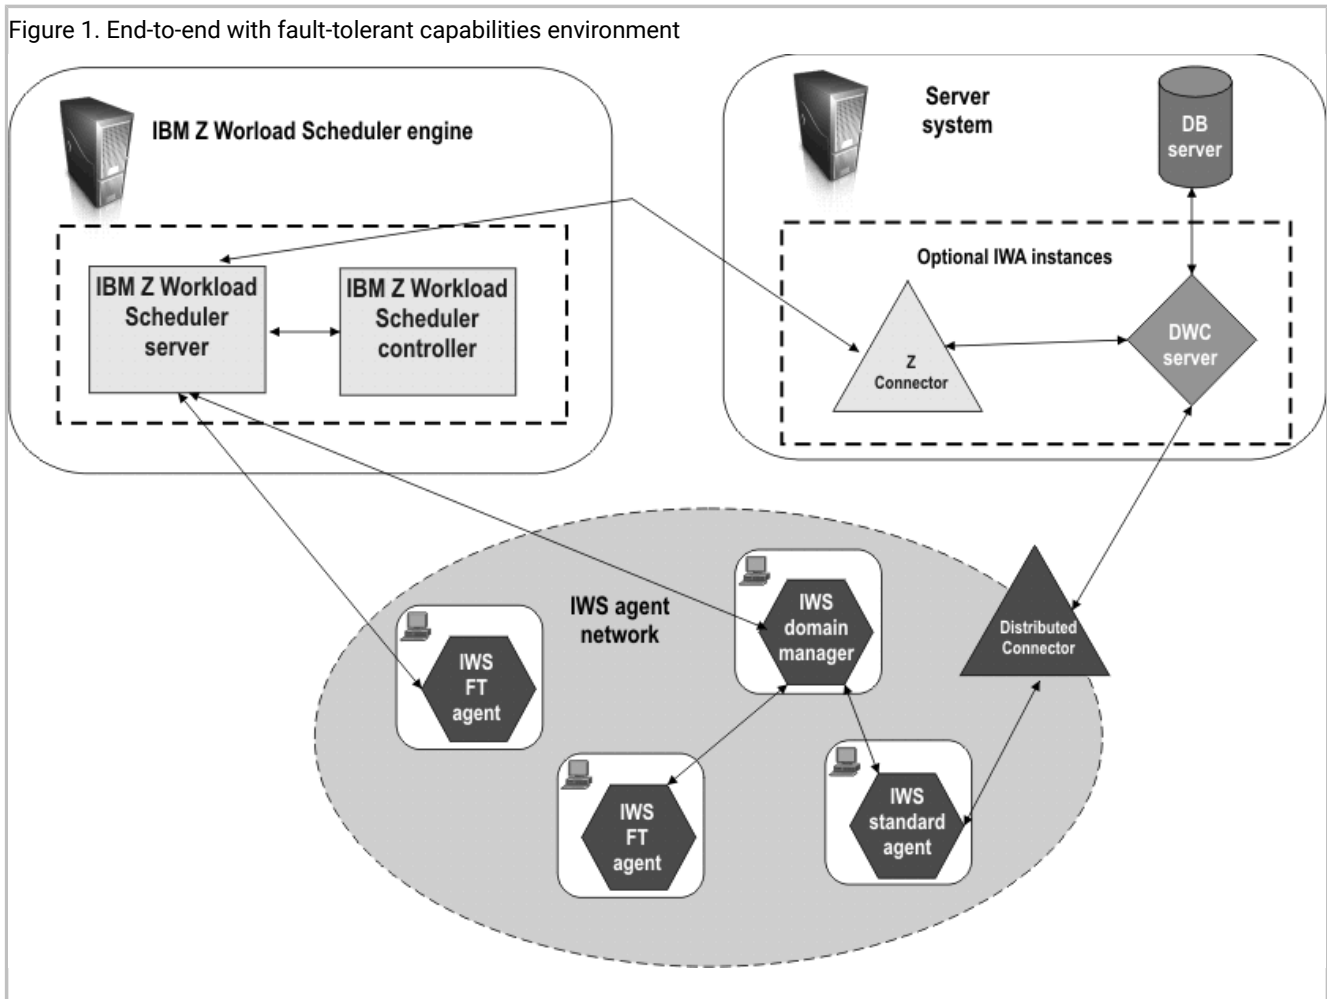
Figure 1. End-to-end with fault-tolerant capabilities environment

IBM Z Worload Scheduler engine

IBM Z Workload Scheduler server

IBM Z Workload Scheduler controller

Server system

DB server

Optional IWA instances

Z Connector

DWC server

IWS agent network

IWS FT agent

IWS domain manager

Distributed Connector

IWS FT agent

IWS standard agent